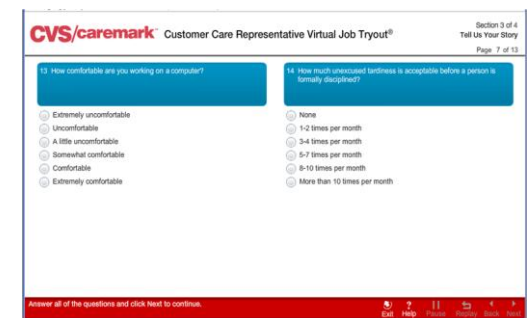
CVS/caremark™ Customer Care Representative Virtual Job Tryout®

Section 3 of 4
Tell Us Your Story
Page 7 of 13

13 How comfortable are you working on a computer?

Extremely uncomfortable
Uncomfortable
A little uncomfortable
Somewhat comfortable
Comfortable
Extremely comfortable

14 How much unexcused tardiness is acceptable before a person is formally disciplined?

None
1-2 times per month
3-4 times per month
5-7 times per month
8-10 times per month
More than 10 times per month

Answer all of the questions and click Next to continue.

Exit Help Pause Replay Back Next